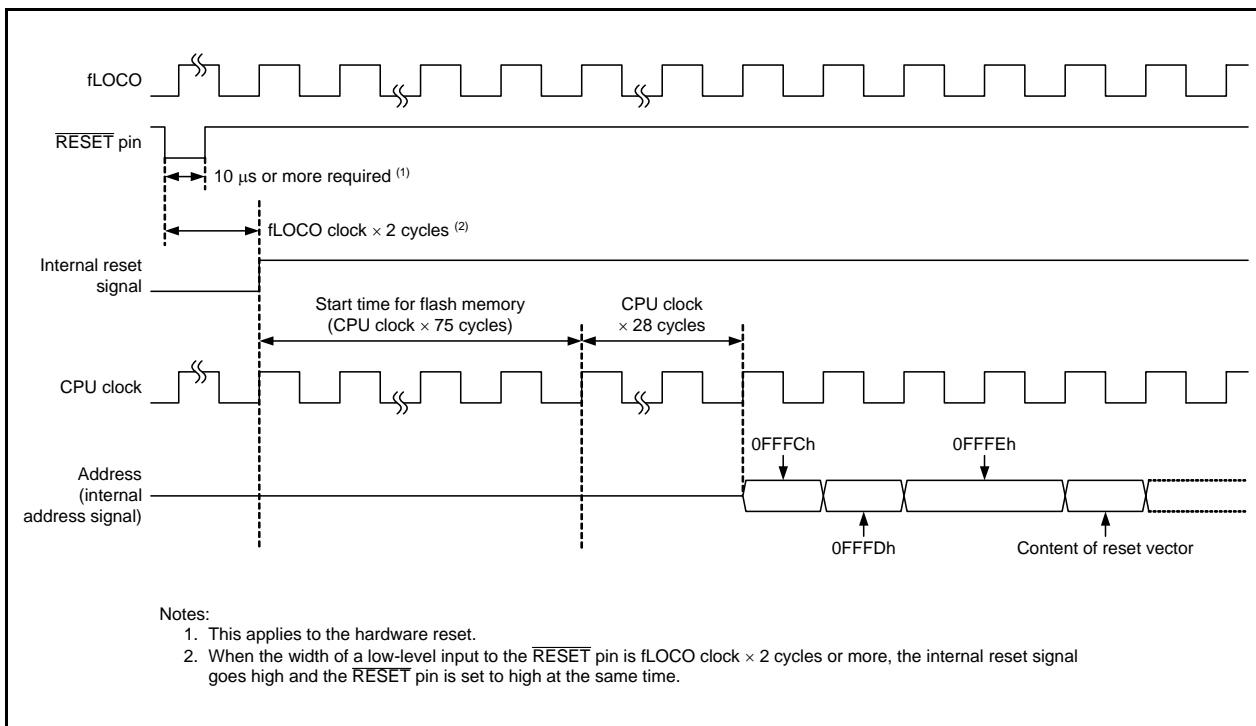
fLOCO

$\overline{\text{RESET}}$ pin

10 μs or more required (1)

fLOCO clock × 2 cycles (2)

Internal reset signal

Start time for flash memory (CPU clock × 75 cycles)

CPU clock × 28 cycles

CPU clock

Address (internal address signal)

0FFFCh

0FFFEh

0FFFDh

Content of reset vector

Notes:
1. This applies to the hardware reset.
2. When the width of a low-level input to the $\overline{\text{RESET}}$ pin is fLOCO clock × 2 cycles or more, the internal reset signal goes high and the $\overline{\text{RESET}}$ pin is set to high at the same time.